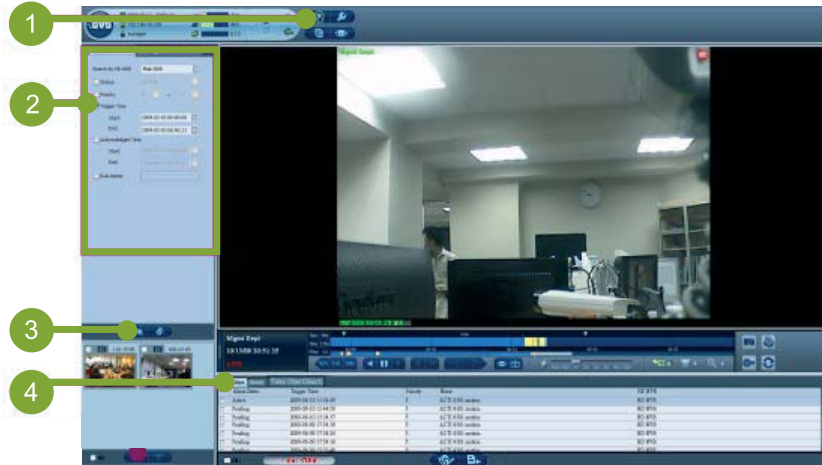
1

2

3

4

DVD

Search by NE-9000

Status

Priority

Trigger Time

Start

End

Acknowledged Time

Start

End

Sub Item

Mgmt Dept

10/15/08 20:51:35

Status

Trigger Time

Priority

Name

Active

Pending

Pending

Pending

Pending

Pending

Pending

Pending

Pending

ACTi 6301 motion

ACTi 6301 motion

ACTi 6301 motion

ACTi 6301 motion

ACTi 6301 motion

ACTi 6301 motion

ACTi 6301 motion

ACTi 6301 motion

ACTi 6301 motion